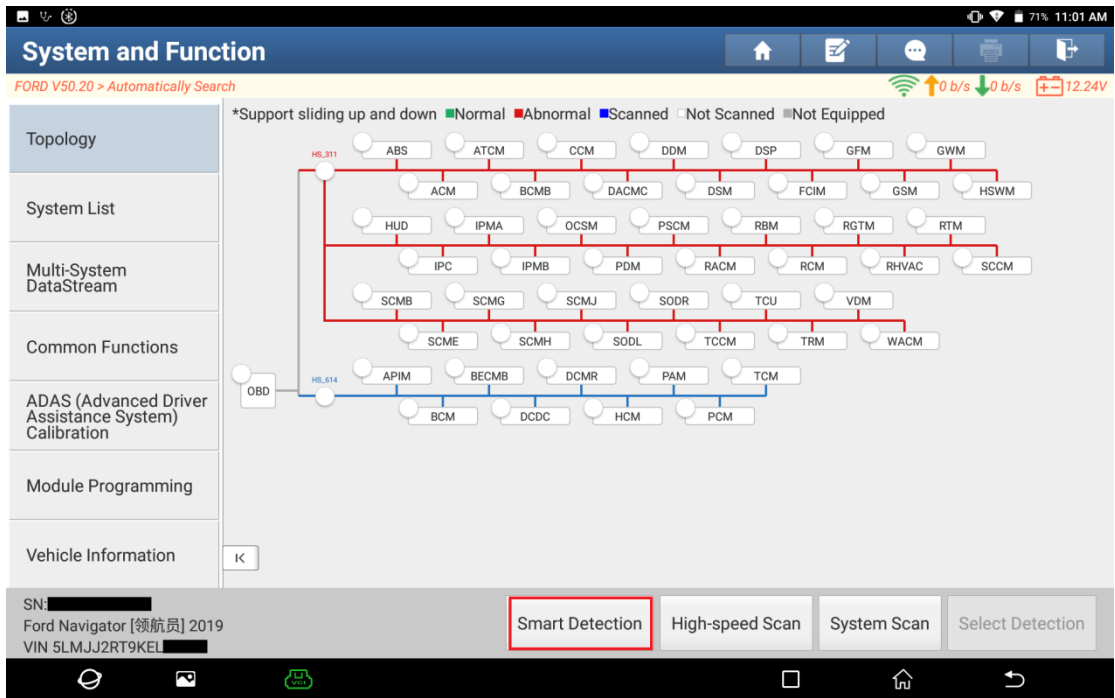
71% 11:01 AM

System and Function

FORD V50.20 > Automatically Search

0 b/s 0 b/s 12.24V

Topology

System List

Multi-System DataStream

Common Functions

ADAS (Advanced Driver Assistance System) Calibration

Module Programming

Vehicle Information

*Support sliding up and down Normal Abnormal Scanned Not Scanned Not Equipped

HS_311

ABS ATCM CCM DDM DSP GFM GWM

ACM BCMB DACMC DSM FCIM GSM HSWM

HUD IPMA OCSM PSCM RBM RGTM RTM

IPC IPMB PDM RACM RCM RHVAC SCCM

SCMB SCMG SCMJ SODR TCU VDM

SCME SCMH SODL TCCM TRM WACM

OBD

HS_614

APIM BECMB DCMR PAM TCM

BCM DCDC HCM PCM

K

SN:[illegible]
Ford Navigator [领航员] 2019
VIN 5LMJJ2RT9KEL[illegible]

Smart Detection

High-speed Scan

System Scan

Select Detection

VCI